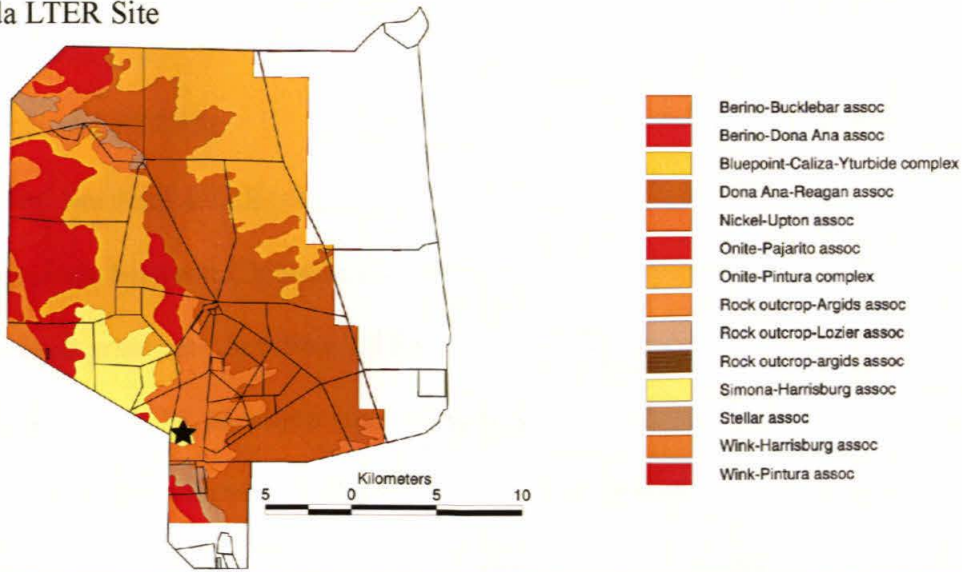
la LTER Site

Kilometers
5 0 5 10

Berino-Bucklebar assoc
Berino-Dona Ana assoc
Bluepoint-Caliza-Yturbide complex
Dona Ana-Reagan assoc
Nickel-Upton assoc
Onite-Pajarito assoc
Onite-Pintura complex
Rock outcrop-Argids assoc
Rock outcrop-Lozier assoc
Rock outcrop-argids assoc
Simona-Harrisburg assoc
Stellar assoc
Wink-Harrisburg assoc
Wink-Pintura assoc